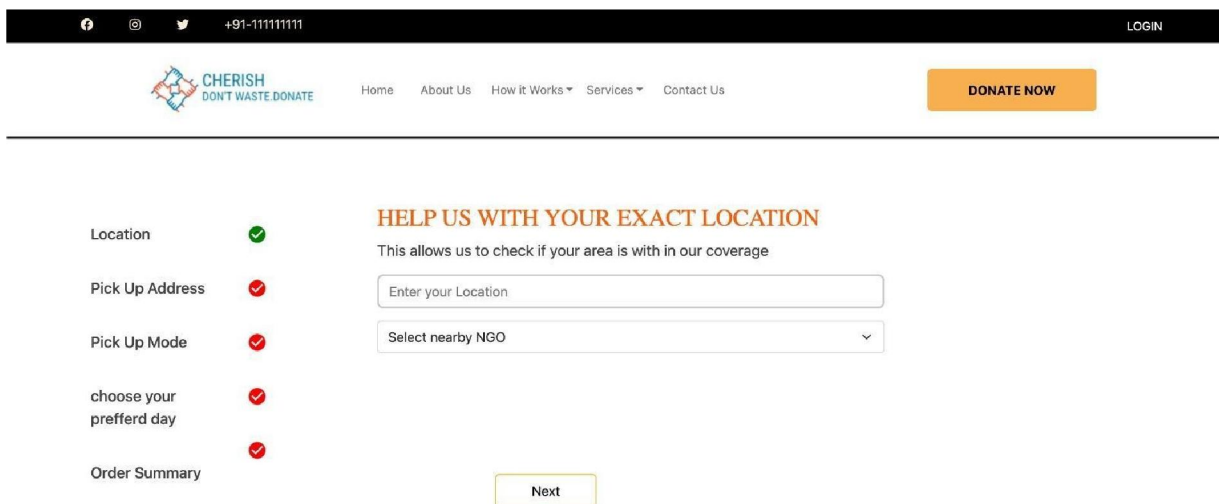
+91-111111111

LOGIN

CHERISH
DON'T WASTE DONATE

Home About Us How it Works Services Contact Us

DONATE NOW

Location

Pick Up Address

Pick Up Mode

choose your prefferd day

Order Summary

HELP US WITH YOUR EXACT LOCATION

This allows us to check if your area is with in our coverage

Enter your Location

Select nearby NGO

Next